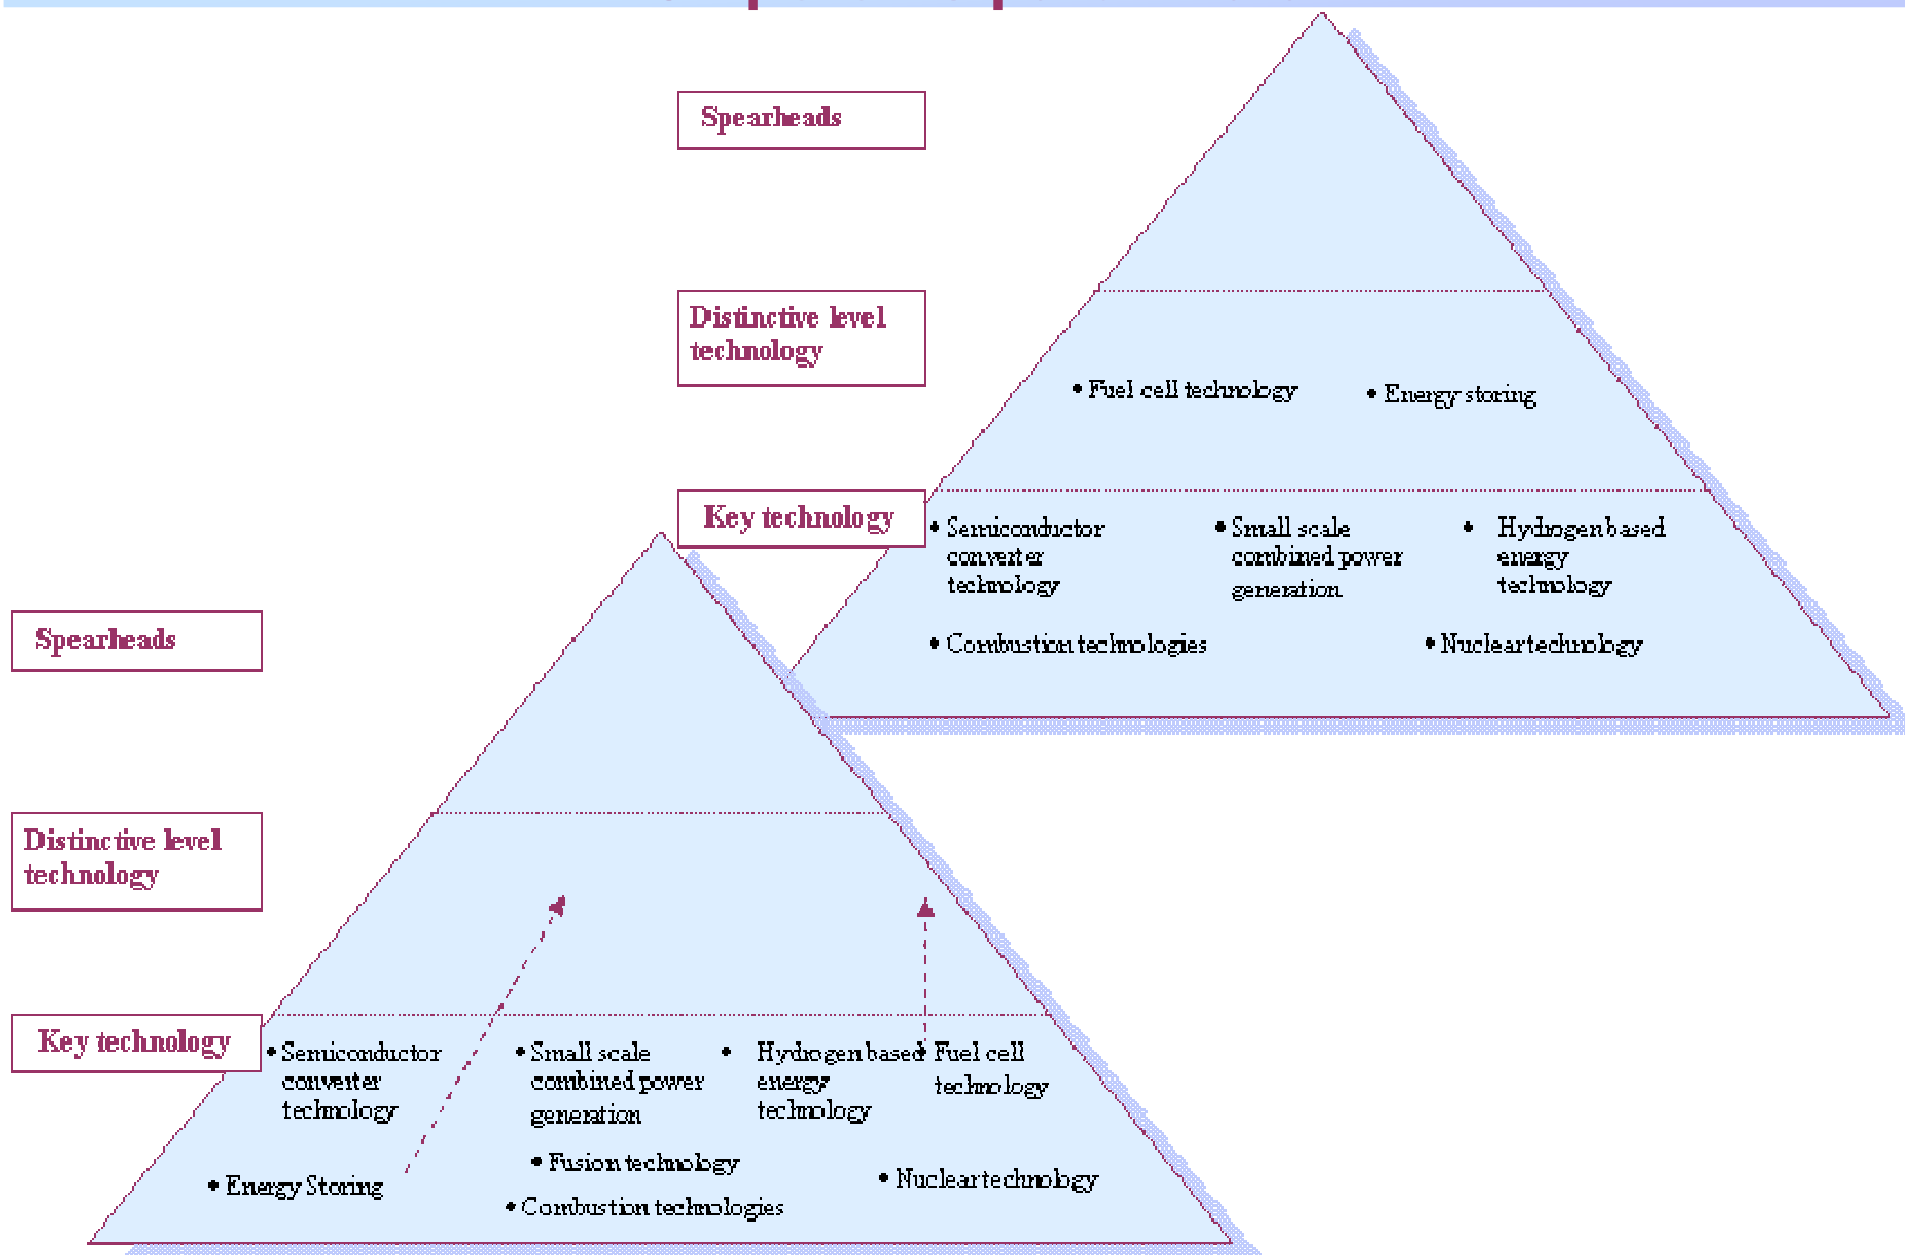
Spearheads

Distinctive level technology

Key technology

• Fuel cell technology
• Energy storing

• Semiconductor converter technology
• Small scale combined power generation
• Hydrogen based energy technology
• Combustion technologies
• Nucleartechnology

Spearheads

Distinctive level technology

Key technology

• Semiconductor converter technology
• Small scale combined power generation
• Hydrogen based energy technology
Fuel cell technology
• Fusion technology
• Energy Storing
• Nucleartechnology
• Combustion technologies